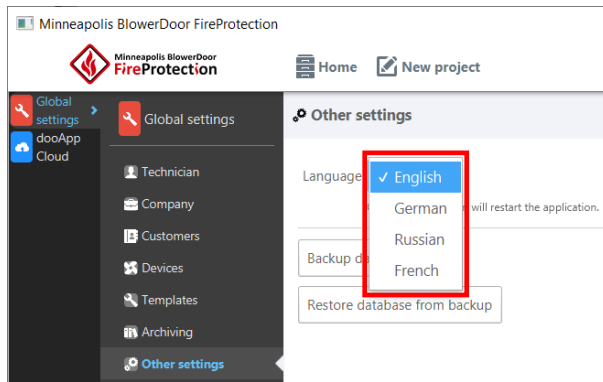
Minneapolis BlowerDoor FireProtection

Minneapolis BlowerDoor FireProtection

Home New project

Global settings

dooApp Cloud

Global settings

Technician

Company

Customers

Devices

Templates

Archiving

Other settings

Other settings

Language

✓ English

German

Russian

French

will restart the application.

Backup d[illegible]

Restore database from backup